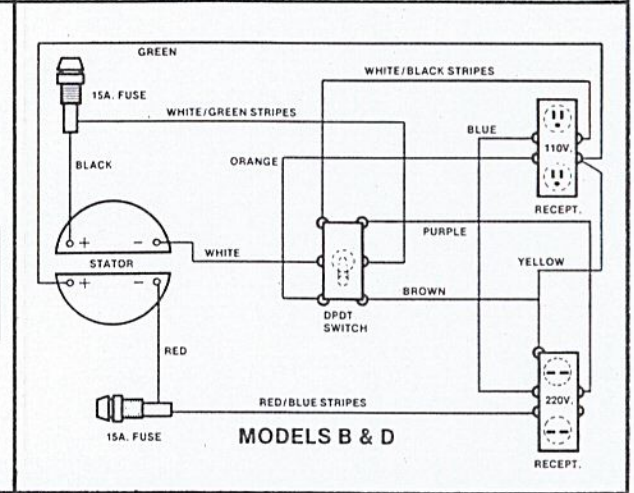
GREEN

15A. FUSE

WHITE/BLACK STRIPES

WHITE/GREEN STRIPES

BLUE

110V.

BLACK

ORANGE

RECEPT.

+

−

PURPLE

STATOR

WHITE

YELLOW

+

−

BROWN

DPDT SWITCH

RED

220V.

RED/BLUE STRIPES

15A. FUSE

MODELS B & D

RECEPT.